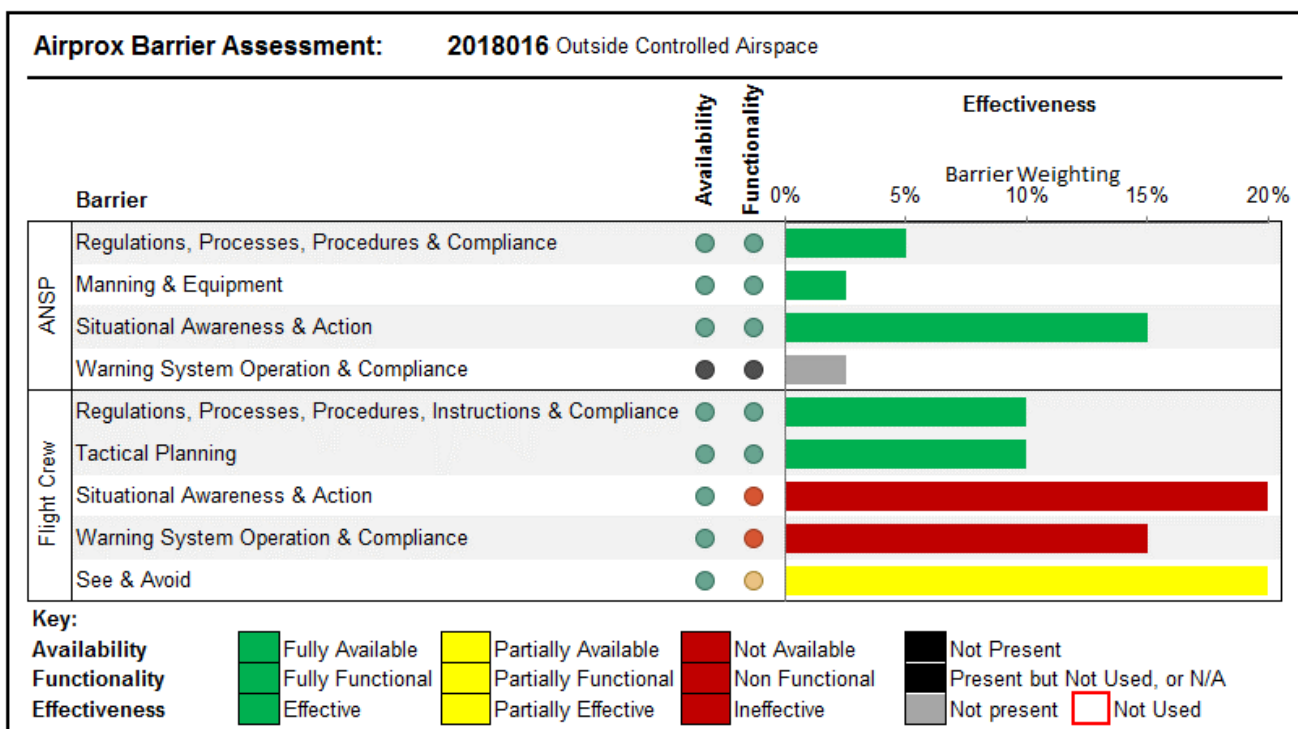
**Airprox Barrier Assessment:** **2018016** Outside Controlled Airspace

| | Barrier | Availability | Functionality | Effectiveness — Barrier Weighting 0% 5% 10% 15% 20% |
|---|---|---|---|---|
| ANSP | Regulations, Processes, Procedures & Compliance | | | |
| | Manning & Equipment | | | |
| | Situational Awareness & Action | | | |
| | Warning System Operation & Compliance | | | |
| Flight Crew | Regulations, Processes, Procedures, Instructions & Compliance | | | |
| | Tactical Planning | | | |
| | Situational Awareness & Action | | | |
| | Warning System Operation & Compliance | | | |
| | See & Avoid | | | |

Key:

| | | | | |
|---|---|---|---|---|
| **Availability** | Fully Available | Partially Available | Not Available | Not Present |
| **Functionality** | Fully Functional | Partially Functional | Non Functional | Present but Not Used, or N/A |
| **Effectiveness** | Effective | Partially Effective | Ineffective | Not present | Not Used |